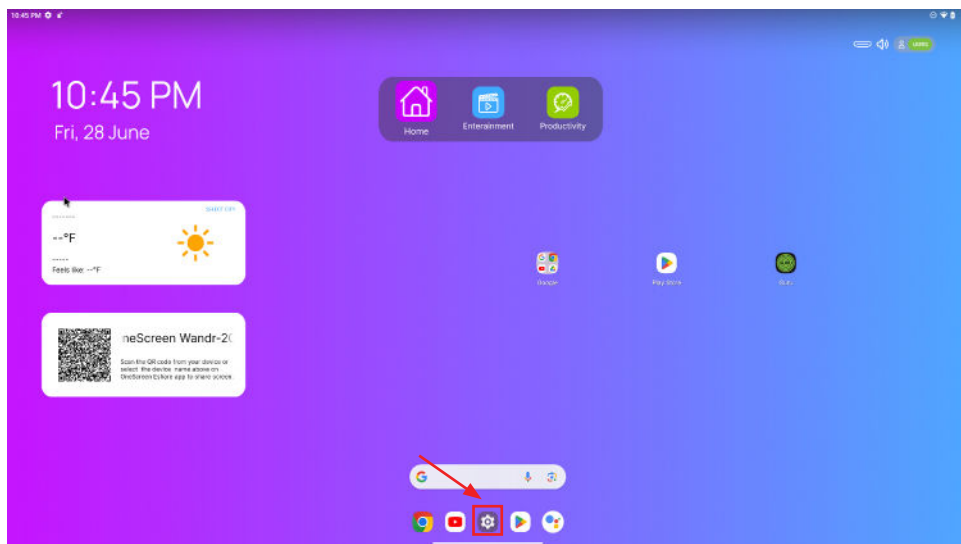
10:45 PM

10:45 PM
Fri, 28 June

Home
Enterainment
Productivity

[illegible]
--°F
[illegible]
Feels like: --°F

neScreen Wandr-2(
Scan the QR code from your device or select the device name above on OneScreen Exhare app to share screen.

Google
Play Store
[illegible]